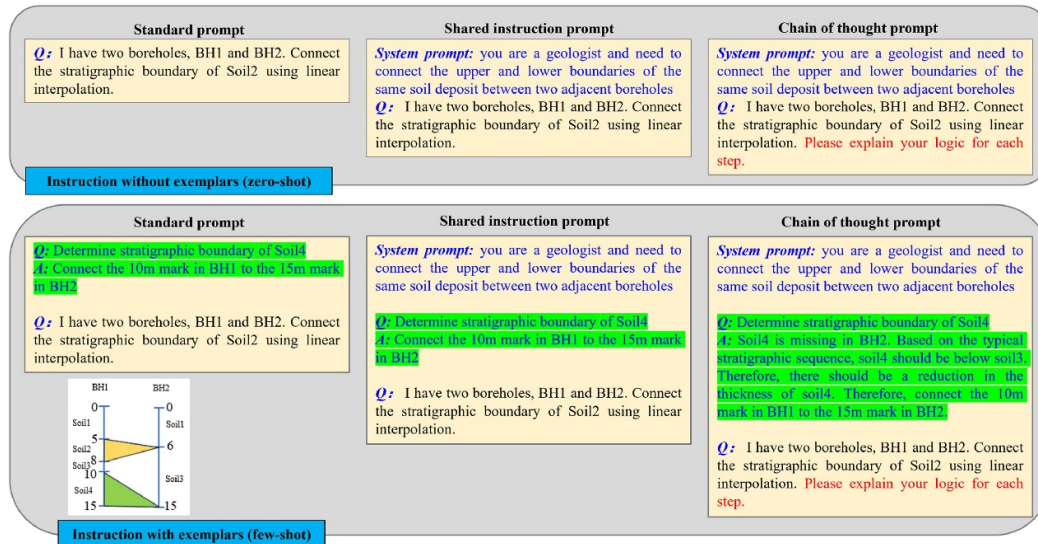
Standard prompt

Q: I have two boreholes, BH1 and BH2. Connect the stratigraphic boundary of Soil2 using linear interpolation.

Shared instruction prompt

System prompt: you are a geologist and need to connect the upper and lower boundaries of the same soil deposit between two adjacent boreholes
Q: I have two boreholes, BH1 and BH2. Connect the stratigraphic boundary of Soil2 using linear interpolation.

Chain of thought prompt

System prompt: you are a geologist and need to connect the upper and lower boundaries of the same soil deposit between two adjacent boreholes
Q: I have two boreholes, BH1 and BH2. Connect the stratigraphic boundary of Soil2 using linear interpolation. Please explain your logic for each step.

Instruction without exemplars (zero-shot)

Standard prompt

Q: Determine stratigraphic boundary of Soil4
A: Connect the 10m mark in BH1 to the 15m mark in BH2

Q: I have two boreholes, BH1 and BH2. Connect the stratigraphic boundary of Soil2 using linear interpolation.

BH1 BH2
0 0
Soil1 Soil1
5 6
Soil2
8
Soil3
10
Soil4 Soil3
15 15

Shared instruction prompt

System prompt: you are a geologist and need to connect the upper and lower boundaries of the same soil deposit between two adjacent boreholes

Q: Determine stratigraphic boundary of Soil4
A: Connect the 10m mark in BH1 to the 15m mark in BH2

Q: I have two boreholes, BH1 and BH2. Connect the stratigraphic boundary of Soil2 using linear interpolation.

Chain of thought prompt

System prompt: you are a geologist and need to connect the upper and lower boundaries of the same soil deposit between two adjacent boreholes

Q: Determine stratigraphic boundary of Soil4
A: Soil4 is missing in BH2. Based on the typical stratigraphic sequence, soil4 should be below soil3. Therefore, there should be a reduction in the thickness of soil4. Therefore, connect the 10m mark in BH1 to the 15m mark in BH2.

Q: I have two boreholes, BH1 and BH2. Connect the stratigraphic boundary of Soil2 using linear interpolation. Please explain your logic for each step.

Instruction with exemplars (few-shot)